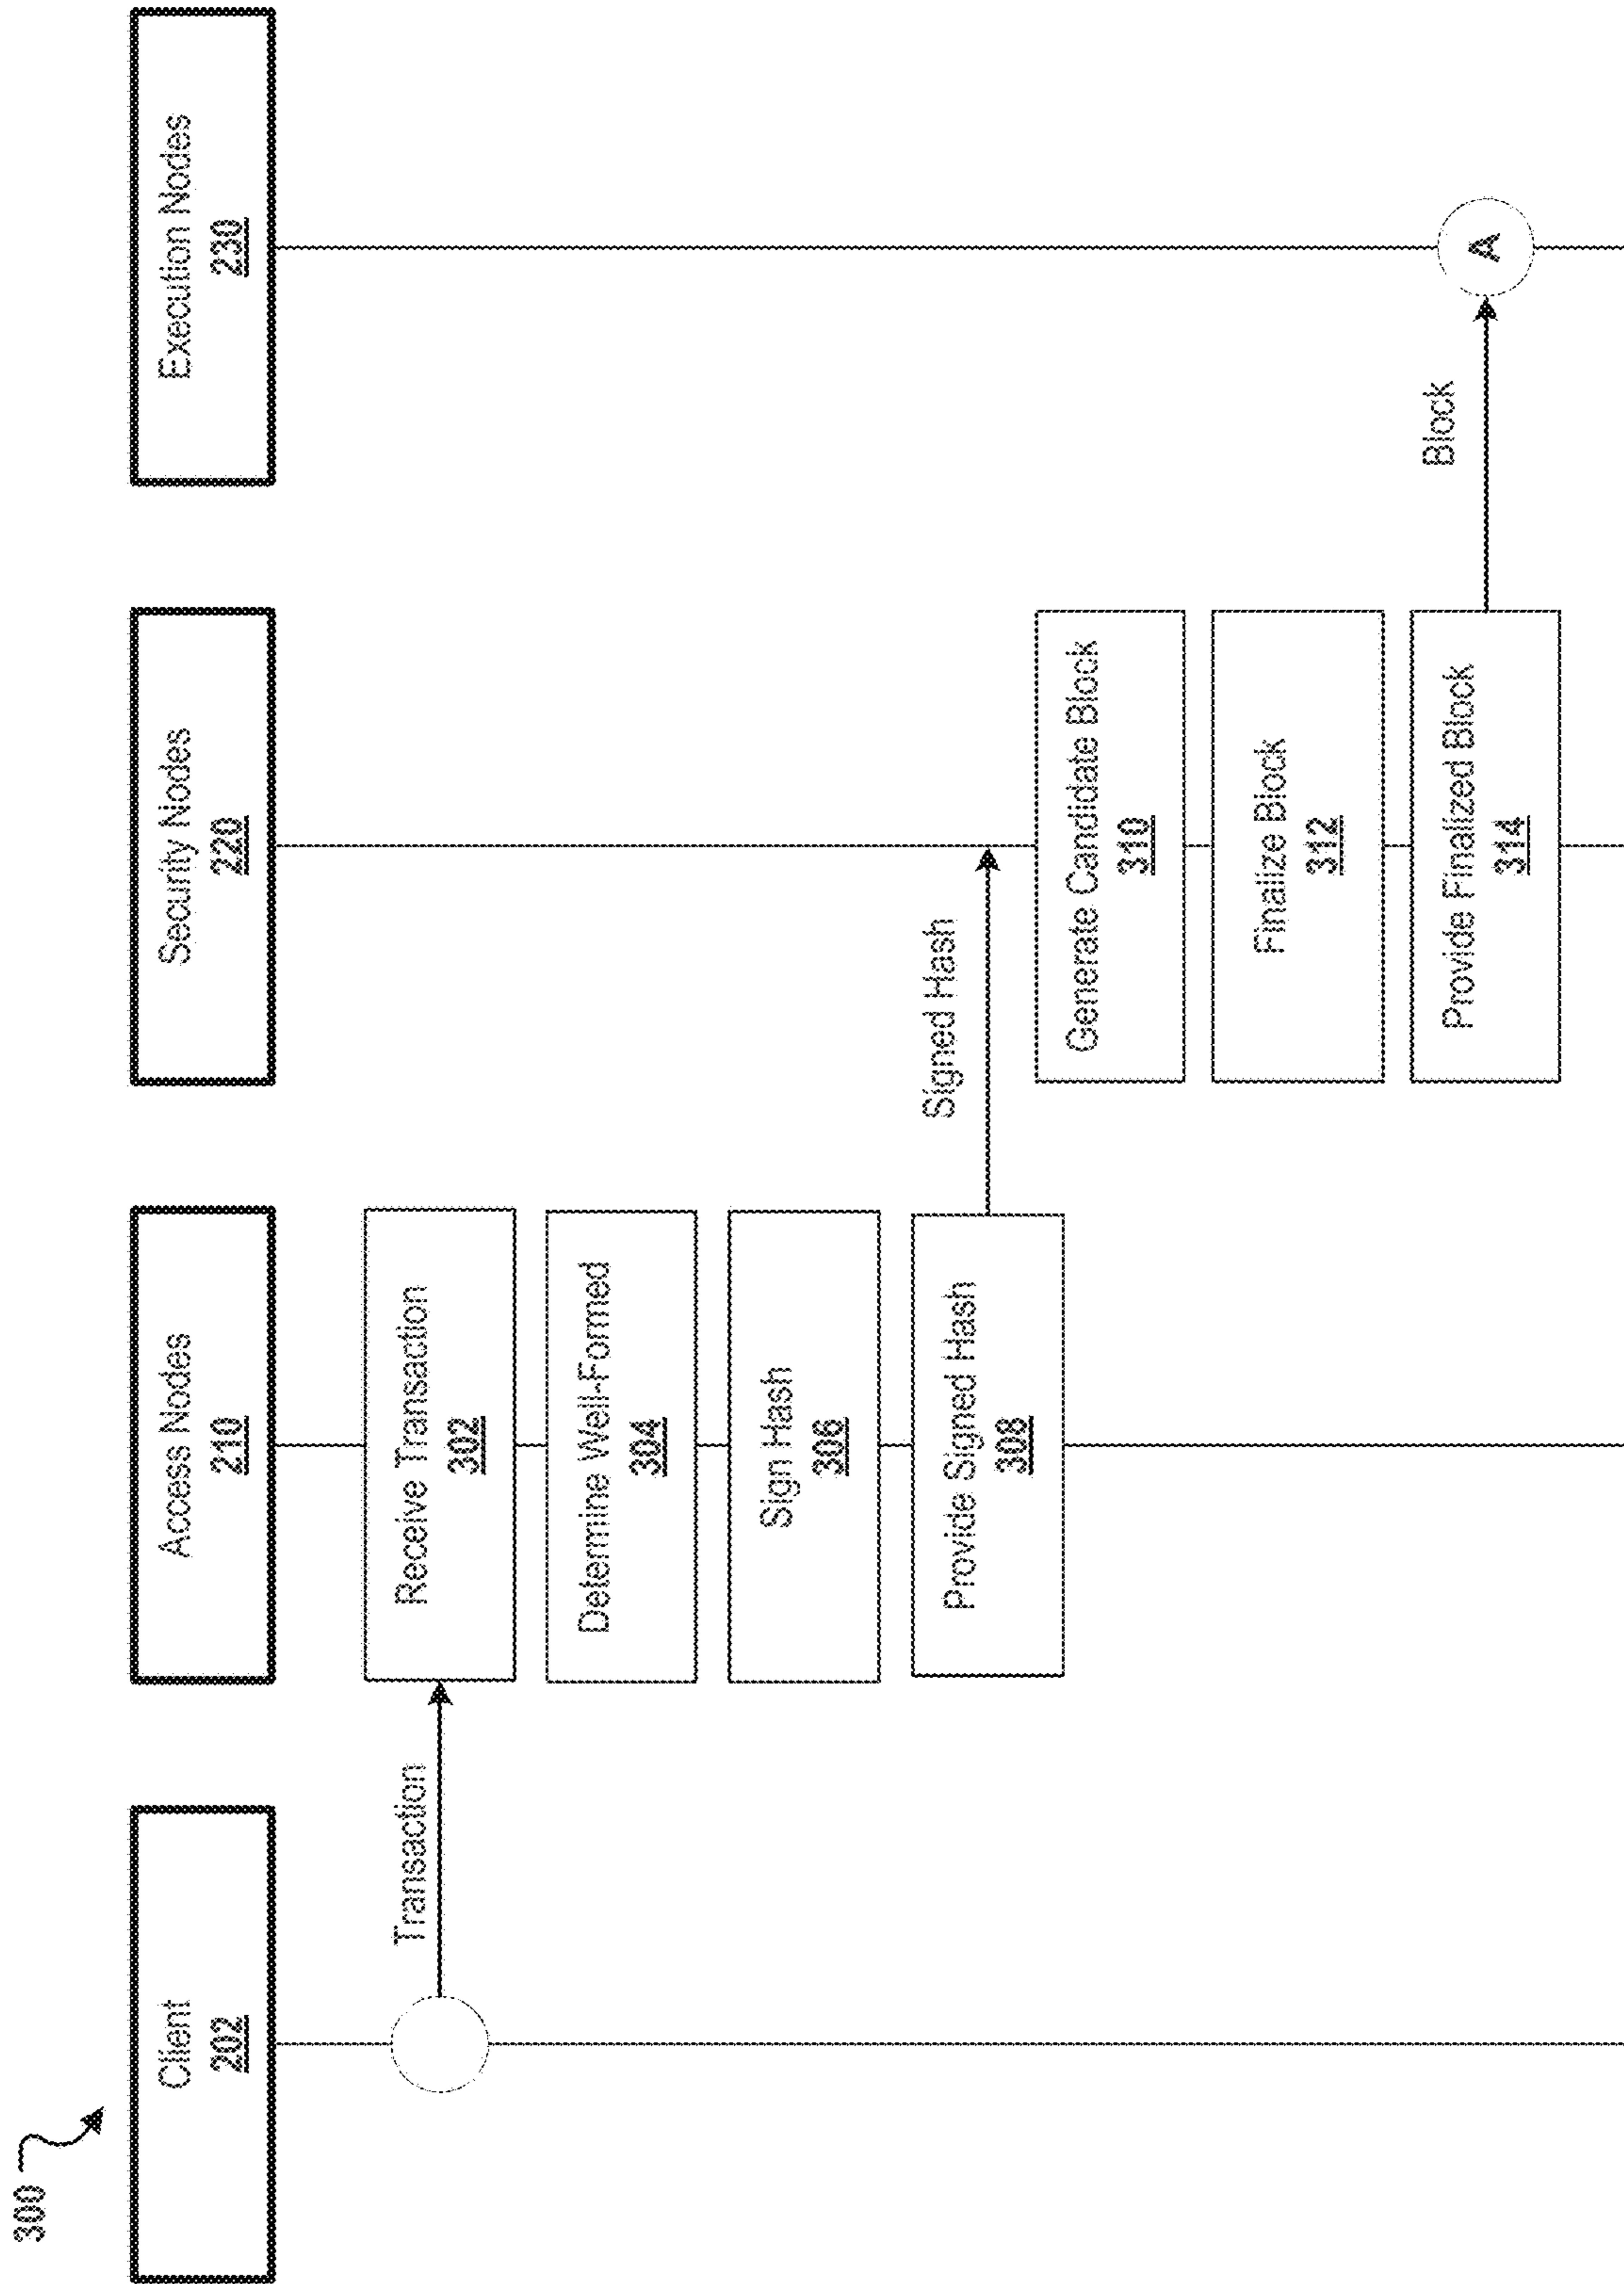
300

Client
202

Access Nodes
210

Security Nodes
220

Execution Nodes
230

Transaction

Receive Transaction
302

Determine Well-Formed
304

Sign Hash
306

Provide Signed Hash
308

Signed Hash

Generate Candidate Block
310

Finalize Block
312

Provide Finalized Block
314

Block

A